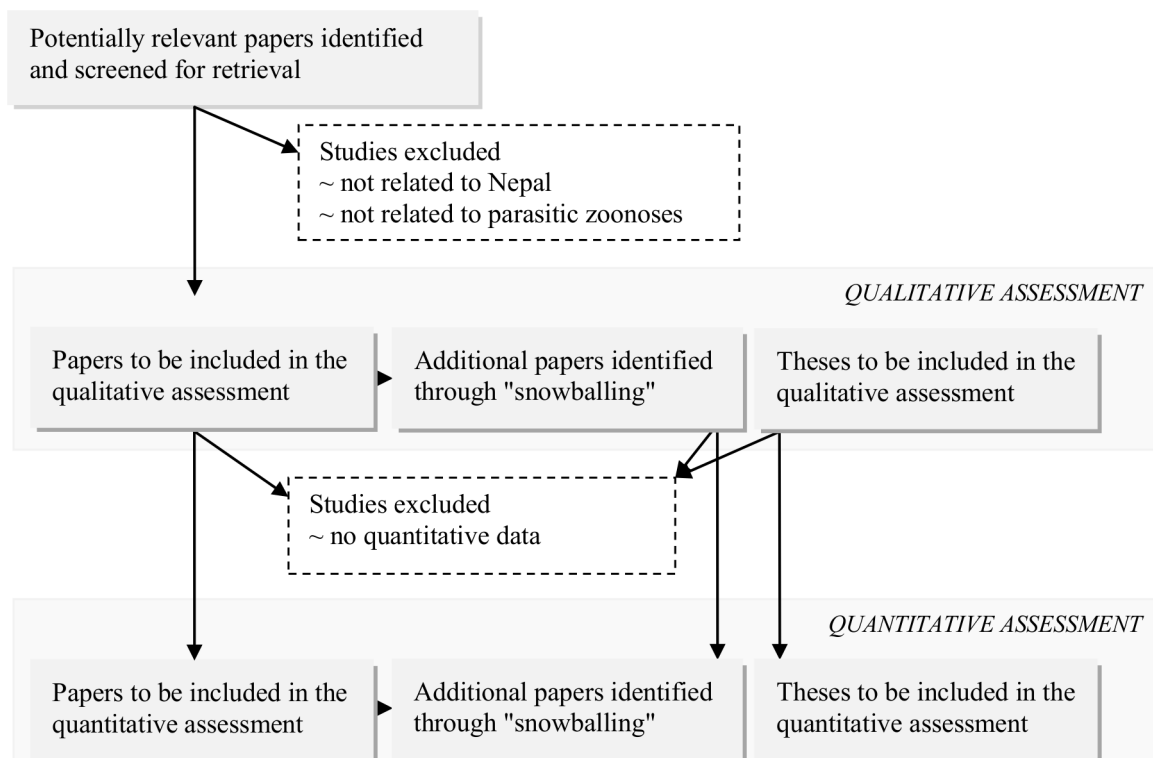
Potentially relevant papers identified and screened for retrieval

Studies excluded
~ not related to Nepal
~ not related to parasitic zoonoses

QUALITATIVE ASSESSMENT

Papers to be included in the qualitative assessment

Additional papers identified through "snowballing"

Theses to be included in the qualitative assessment

Studies excluded
~ no quantitative data

QUANTITATIVE ASSESSMENT

Papers to be included in the quantitative assessment

Additional papers identified through "snowballing"

Theses to be included in the quantitative assessment